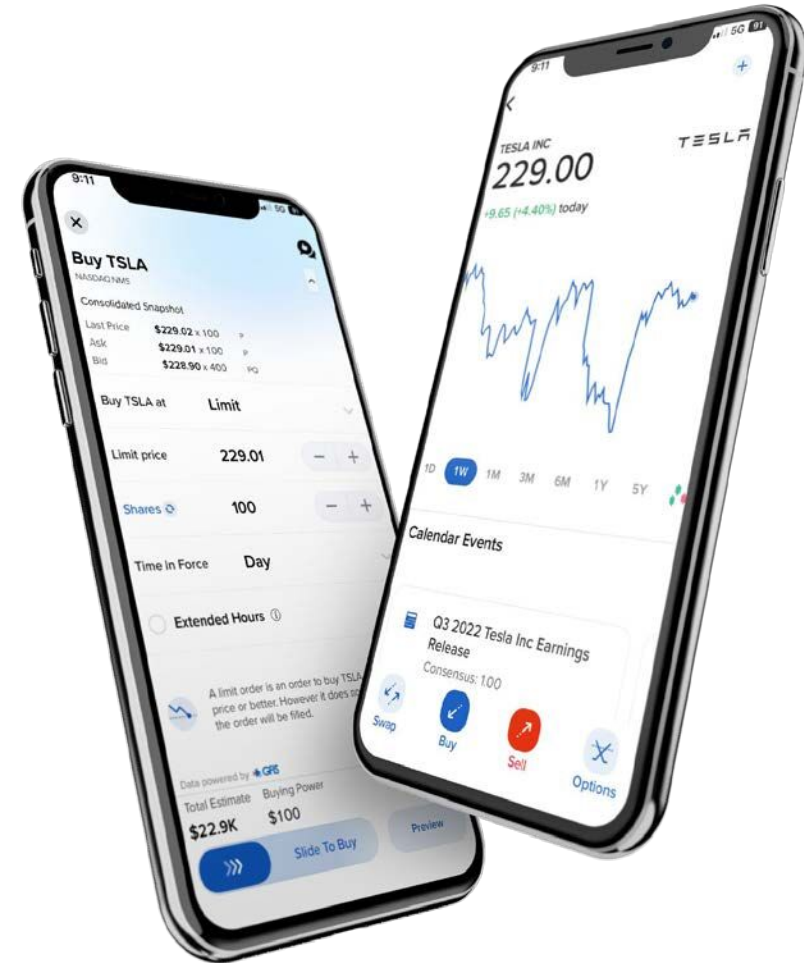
9:11

Buy TSLA
NASDAQ NMS

Consolidated Snapshot

Last Price $229.02 x 100
Ask $229.01 x 100
Bid $228.90 x 400

Buy TSLA at Limit

Limit price 229.01

Shares 100

Time in Force Day

Extended Hours

A limit order is an order to buy TSLA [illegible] price or better. However it does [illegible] the order will be filled.

Data powered by GIS

Total Estimate $22.9K
Buying Power $100

Slide To Buy
Preview

9:11
5G

TESLA INC
229.00
+9.65 (+4.40%) today

TESLA

1D 1W 1M 3M 6M 1Y 5Y

Calendar Events

Q3 2022 Tesla Inc Earnings Release
Consensus: 1.00

Swap
Buy
Sell
Options